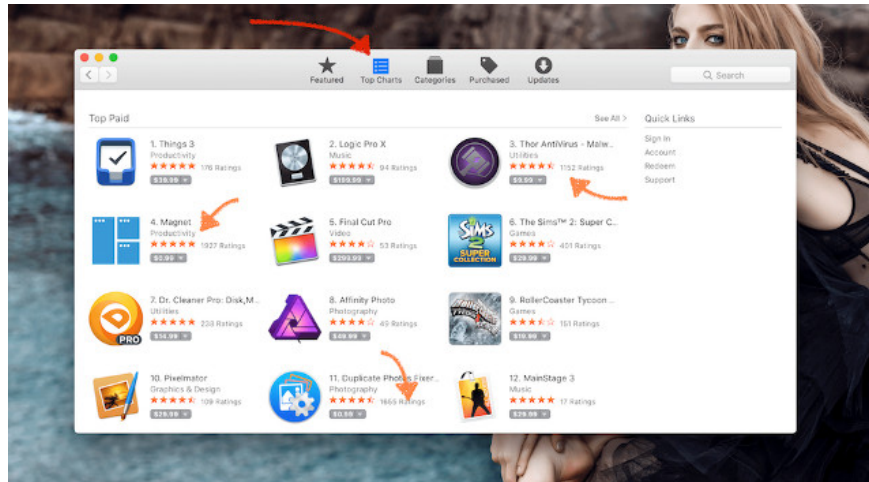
Featured Top Charts Categories Purchased Updates

Search

Top Paid

See All >

Quick Links

Sign In
Account
Redeem
Support

1. Things 3
Productivity
★★★★★ 176 Ratings
$39.99

2. Logic Pro X
Music
★★★★★ 94 Ratings
$199.99

3. Thor AntiVirus - Malw...
Utilities
★★★★★ 1152 Ratings
$9.99

4. Magnet
Productivity
★★★★★ 1927 Ratings
$0.99

5. Final Cut Pro
Video
★★★★★ 53 Ratings
$299.99

6. The Sims™ 2: Super C...
Games
★★★★★ 401 Ratings
$29.99

7. Dr. Cleaner Pro: Disk,M...
Utilities
★★★★★ 233 Ratings
$14.99

8. Affinity Photo
Photography
★★★★★ 49 Ratings
$49.99

9. RollerCoaster Tycoon ...
Games
★★★★★ 151 Ratings
$29.99

10. Pixelmator
Graphics & Design
★★★★★ 109 Ratings
$29.99

11. Duplicate Photos Fixer...
Photography
★★★★★ 1665 Ratings
$0.99

12. MainStage 3
Music
★★★★★ 17 Ratings
$29.99